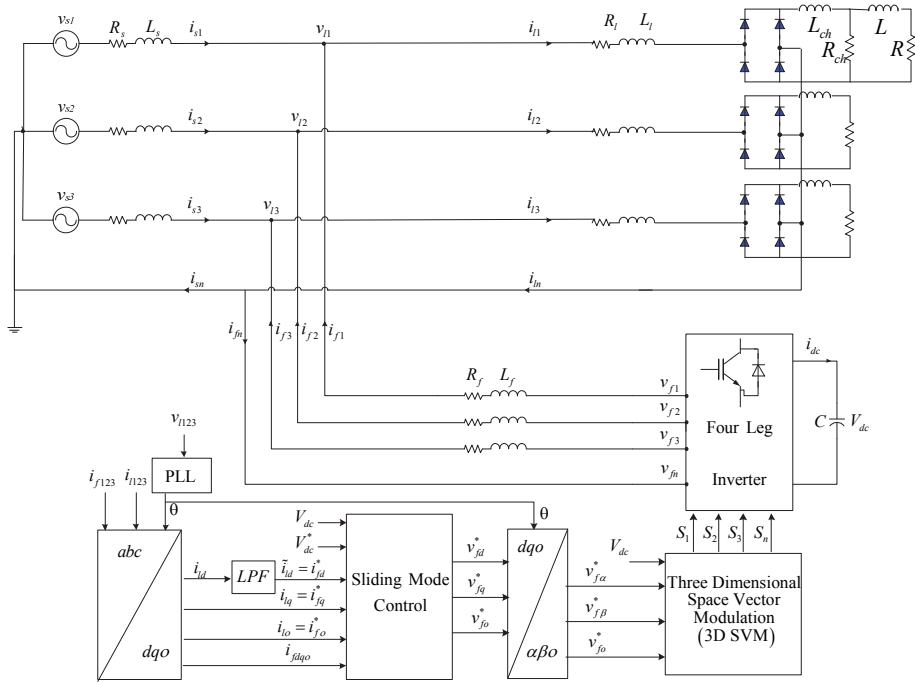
$v_{s1}$ $R_s$ $L_s$ $i_{s1}$ $v_{l1}$ $i_{l1}$ $R_l$ $L_l$ $L_{ch}$ $R_{ch}$ $L$ $R$

$v_{s2}$ $i_{s2}$ $v_{l2}$ $i_{l2}$

$v_{s3}$ $i_{s3}$ $v_{l3}$ $i_{l3}$

$i_{sn}$ $i_{ln}$

$i_{fn}$ $i_{f3}$ $i_{f2}$ $i_{f1}$

$i_{dc}$

$R_f$ $L_f$ $v_{f1}$

$v_{f2}$ Four Leg $C$ $V_{dc}$

$v_{f3}$

$v_{fn}$ Inverter

$v_{l123}$

$i_{f123}$ $i_{l123}$ PLL

θ θ

$V_{dc}$

$V_{dc}^*$

$abc$ $i_{ld}$ $LPF$ $\tilde{i}_{ld} = i_{fd}^*$ Sliding Mode $v_{fd}^*$ $dqo$ $S_1$ $S_2$ $S_3$ $S_n$

$i_{lq} = i_{fq}^*$ Control $v_{fq}^*$ $V_{dc}$

$v_{f\alpha}^*$ Three Dimensional Space Vector

$i_{lo} = i_{fo}^*$ $v_{fo}^*$ $v_{f\beta}^*$ Modulation

$dqo$ $i_{fdqo}$ $\alpha\beta o$ $v_{fo}^*$ (3D SVM)